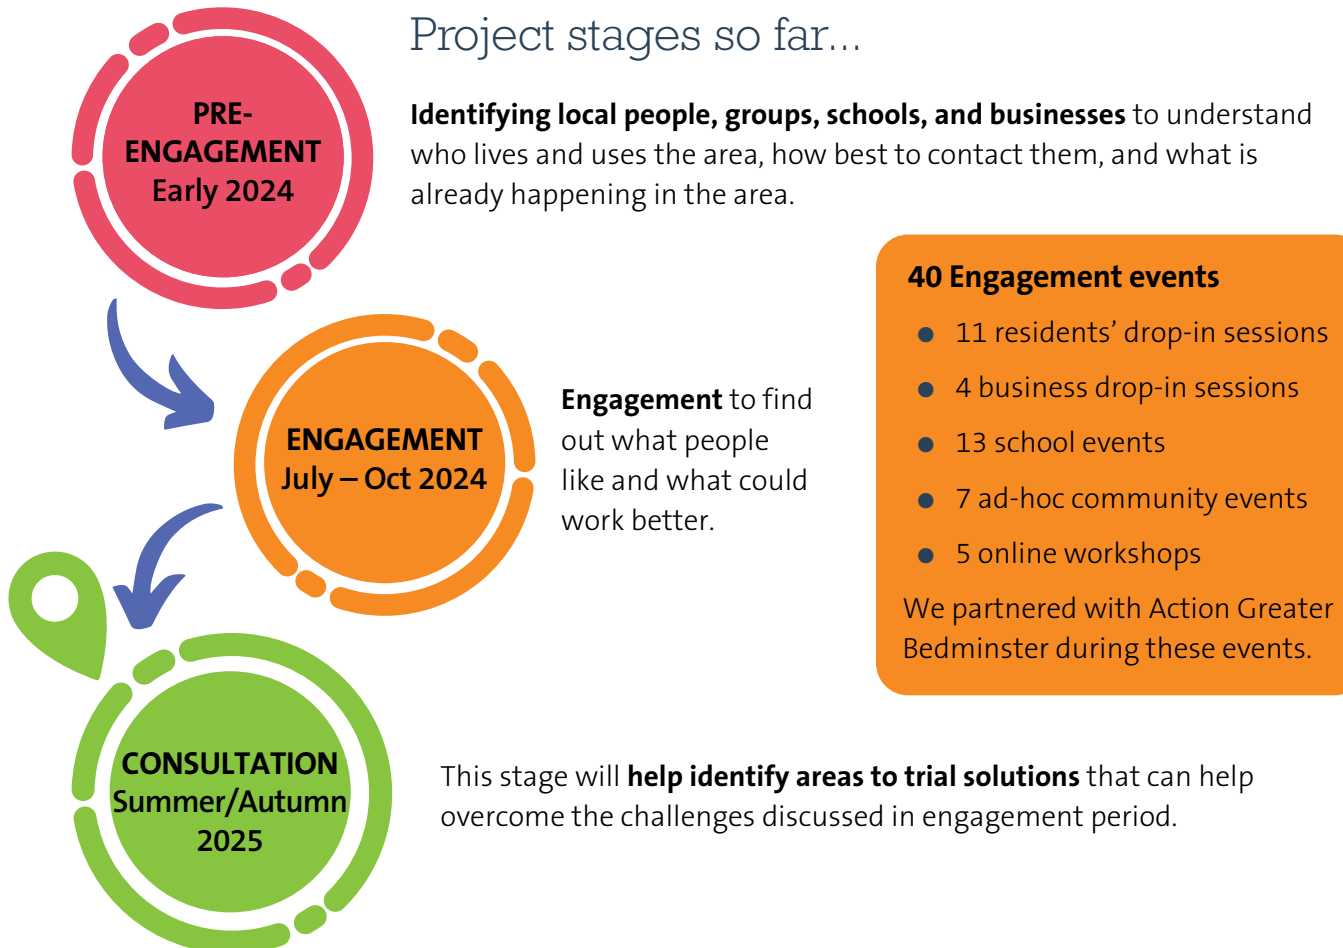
Project stages so far...

PRE-ENGAGEMENT
Early 2024

**Identifying local people, groups, schools, and businesses** to understand who lives and uses the area, how best to contact them, and what is already happening in the area.

ENGAGEMENT
July – Oct 2024

**Engagement** to find out what people like and what could work better.

**40 Engagement events**
- 11 residents' drop-in sessions
- 4 business drop-in sessions
- 13 school events
- 7 ad-hoc community events
- 5 online workshops

We partnered with Action Greater Bedminster during these events.

CONSULTATION
Summer/Autumn
2025

This stage will **help identify areas to trial solutions** that can help overcome the challenges discussed in engagement period.